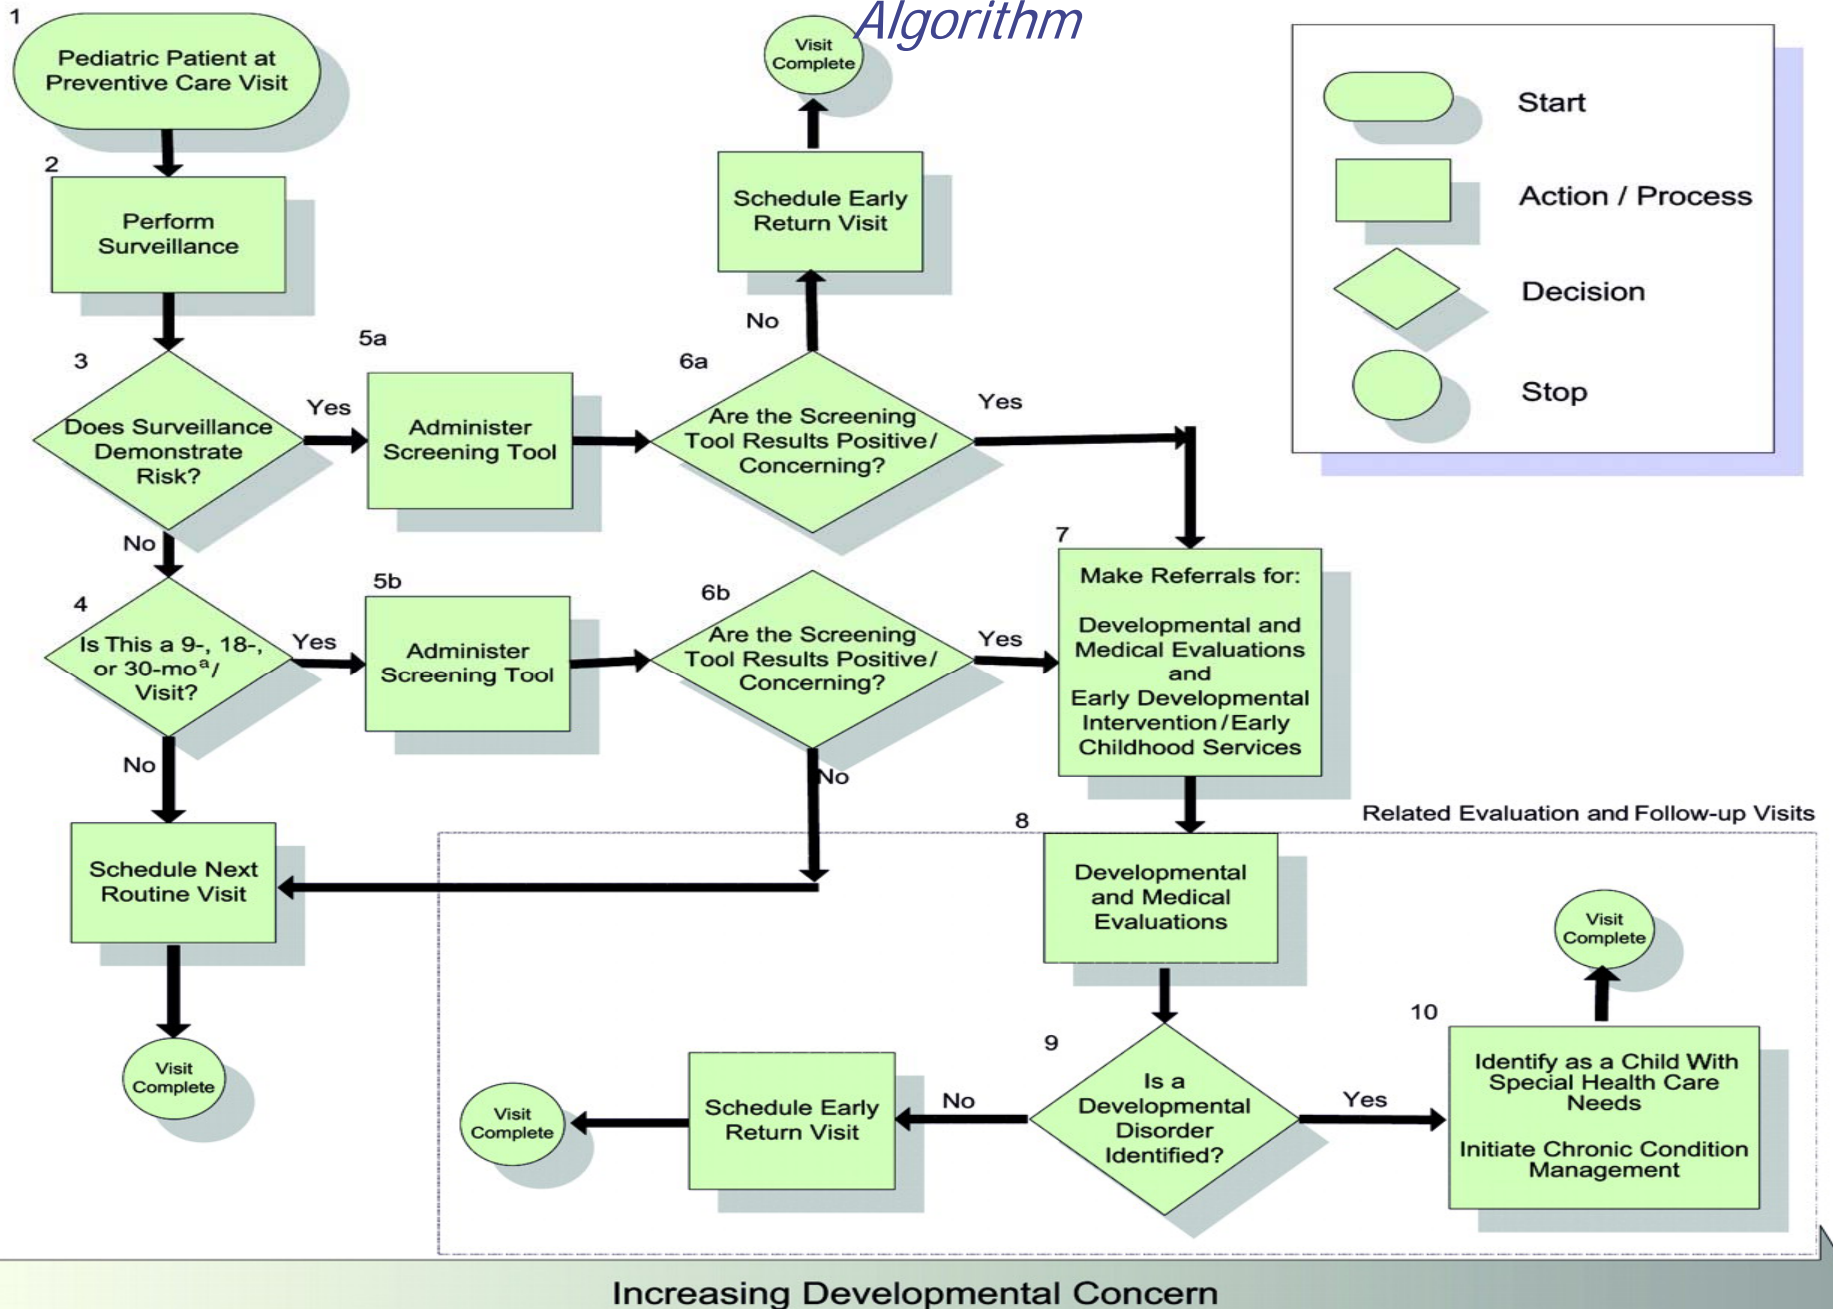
Algorithm

1
Pediatric Patient at Preventive Care Visit

2
Perform Surveillance

3
Does Surveillance Demonstrate Risk?

Yes

No

5a
Administer Screening Tool

6a
Are the Screening Tool Results Positive/ Concerning?

No

Schedule Early Return Visit

Visit Complete

Yes

4
Is This a 9-, 18-, or 30-mo$^a$/ Visit?

Yes

No

5b
Administer Screening Tool

6b
Are the Screening Tool Results Positive/ Concerning?

Yes

No

7
Make Referrals for:

Developmental and Medical Evaluations and Early Developmental Intervention/Early Childhood Services

Schedule Next Routine Visit

Visit Complete

Start

Action / Process

Decision

Stop

Related Evaluation and Follow-up Visits

8
Developmental and Medical Evaluations

9
Is a Developmental Disorder Identified?

No

Schedule Early Return Visit

Visit Complete

Yes

10
Identify as a Child With Special Health Care Needs

Initiate Chronic Condition Management

Visit Complete

Increasing Developmental Concern